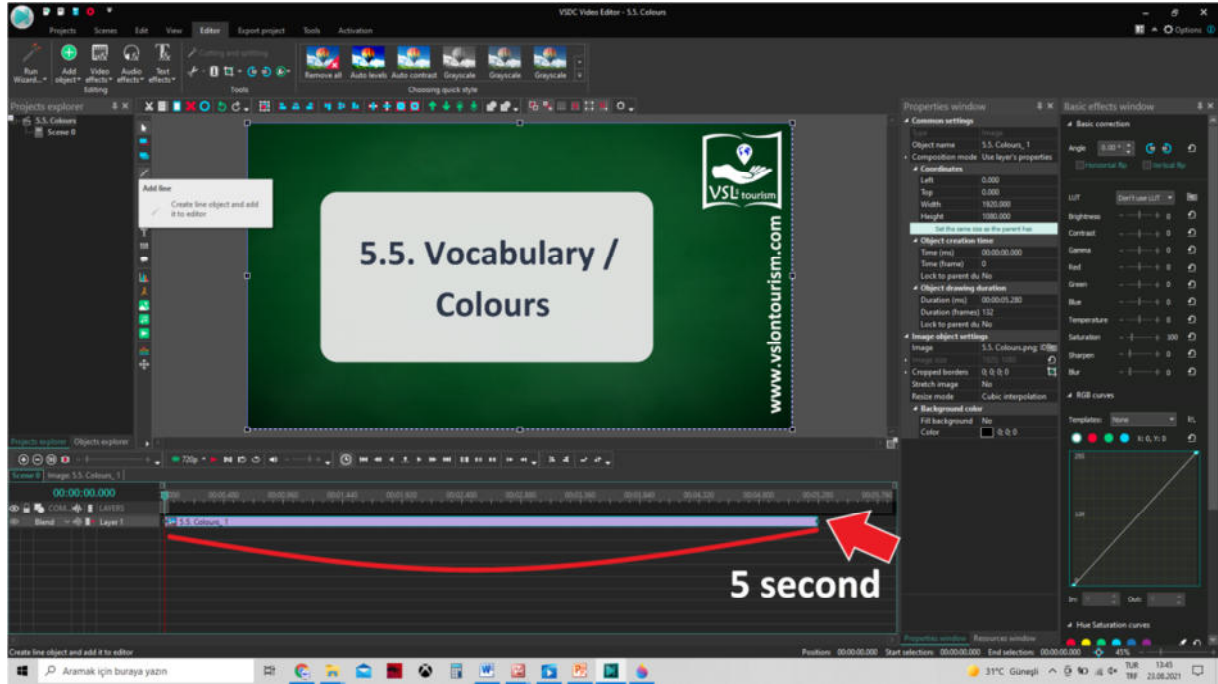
VSDC Video Editor - 5.5. Colours

Projects Scenes Edit View Editor Export project Tools Activation

Options

Run Wizard... Add object Video effects Audio effects Text effects
Editing

Cutting and splitting
Tools

Remove all Auto levels Auto contrast Grayscale Grayscale Grayscale
Choosing quick style

Projects explorer
5.5. Colours
Scene 0

Add line
Create line object and add it to editor

5.5. Vocabulary / Colours

VSL tourism
www.vslontourism.com

Projects explorer Objects explorer

720p

Scene 0 Image: 5.5. Colours_1

00:00:00.000

COM... LAYERS
Blend Layer 1

5.5. Colours_1

5 second

Properties window
Common settings
Type Image
Object name 5.5. Colours_1
Composition mode Use layer's properties
Coordinates
Left 0.000
Top 0.000
Width 1920.000
Height 1080.000
Set the same size as the parent has
Object creation time
Time (ms) 00:00:00.000
Time (frame) 0
Lock to parent du No
Object drawing duration
Duration (ms) 00:00:05.280
Duration (frames) 132
Lock to parent du No
Image object settings
Image 5.5. Colours.png
Image size 1920; 1080
Cropped borders 0; 0; 0; 0
Stretch image No
Resize mode Cubic interpolation
Background color
Fill background No
Color 0; 0; 0

Properties window Resources window

Basic effects window
Basic correction
Angle 0.00°
Horizontal flip Vertical flip
LUT Don't use LUT
Brightness 0
Contrast 0
Gamma 0
Red 0
Green 0
Blue 0
Temperature 0
Saturation 100
Sharpen 0
Blur 0
RGB curves
Templates: None
X: 0, Y: 0
255
128
In: Out:
Hue Saturation curves

Create line object and add it to editor

Position: 00:00:00.000 Start selection: 00:00:00.000 End selection: 00:00:00.000 45%

Aramak için buraya yazın

31°C Güneşli TUR TRF 13:45 23.08.2021